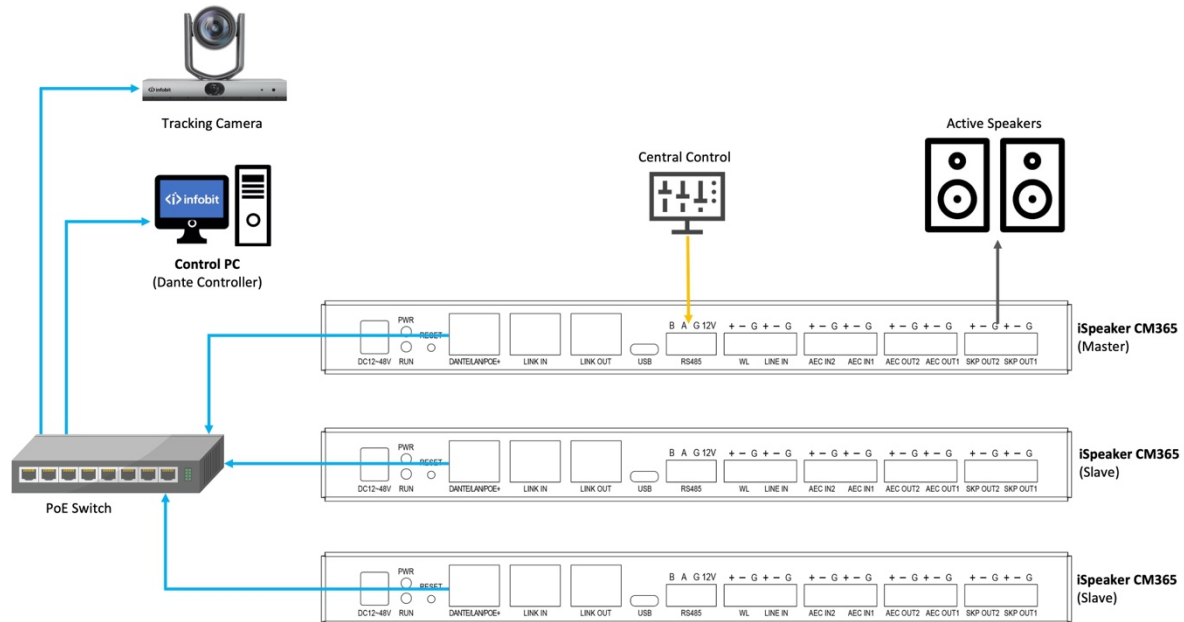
infobit

Tracking Camera

infobit

Control PC
(Dante Controller)

Central Control

Active Speakers

DC12~48V PWR RUN RESET DANTE/LAN/POE+ LINK IN LINK OUT USB B A G 12V RS485 + − G + − G WL LINE IN + − G + − G AEC IN2 AEC IN1 + − G + − G AEC OUT2 AEC OUT1 + − G + − G SKP OUT2 SKP OUT1

iSpeaker CM365
(Master)

DC12~48V PWR RUN RESET DANTE/LAN/POE+ LINK IN LINK OUT USB B A G 12V RS485 + − G + − G WL LINE IN + − G + − G AEC IN2 AEC IN1 + − G + − G AEC OUT2 AEC OUT1 + − G + − G SKP OUT2 SKP OUT1

iSpeaker CM365
(Slave)

PoE Switch

DC12~48V PWR RUN RESET DANTE/LAN/POE+ LINK IN LINK OUT USB B A G 12V RS485 + − G + − G WL LINE IN + − G + − G AEC IN2 AEC IN1 + − G + − G AEC OUT2 AEC OUT1 + − G + − G SKP OUT2 SKP OUT1

iSpeaker CM365
(Slave)